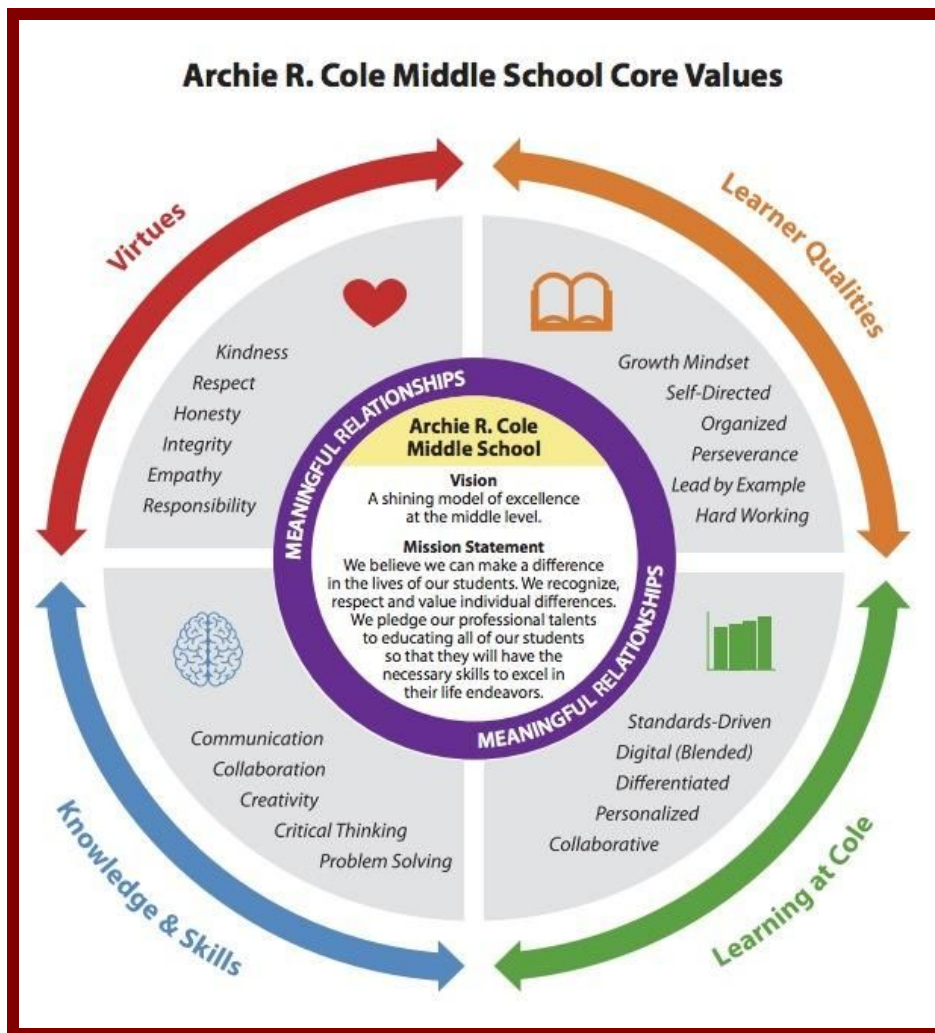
Archie R. Cole Middle School Core Values

Virtues

Kindness
Respect
Honesty
Integrity
Empathy
Responsibility

Learner Qualities

Growth Mindset
Self-Directed
Organized
Perseverance
Lead by Example
Hard Working

MEANINGFUL RELATIONSHIPS

Archie R. Cole Middle School

Vision
A shining model of excellence at the middle level.

Mission Statement
We believe we can make a difference in the lives of our students. We recognize, respect and value individual differences. We pledge our professional talents to educating all of our students so that they will have the necessary skills to excel in their life endeavors.

MEANINGFUL RELATIONSHIPS

Communication
Collaboration
Creativity
Critical Thinking
Problem Solving

Knowledge & Skills

Standards-Driven
Digital (Blended)
Differentiated
Personalized
Collaborative

Learning at Cole